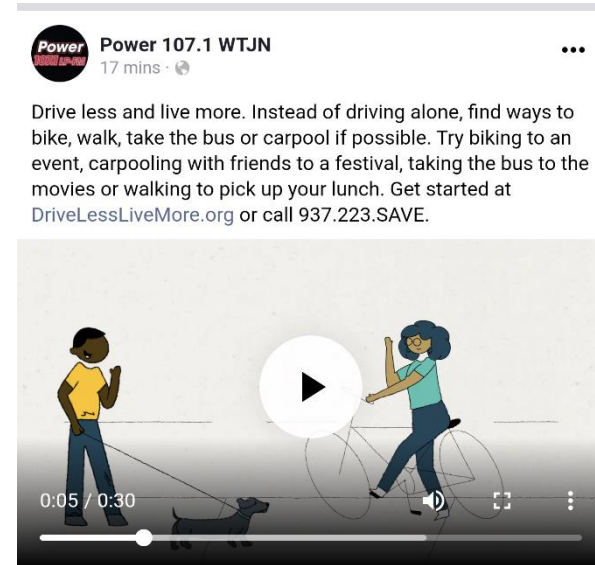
Power 1071 HD-FM

Power 107.1 WTJN
17 mins ·

Drive less and live more. Instead of driving alone, find ways to bike, walk, take the bus or carpool if possible. Try biking to an event, carpooling with friends to a festival, taking the bus to the movies or walking to pick up your lunch. Get started at DriveLessLiveMore.org or call 937.223.SAVE.

0:05 / 0:30